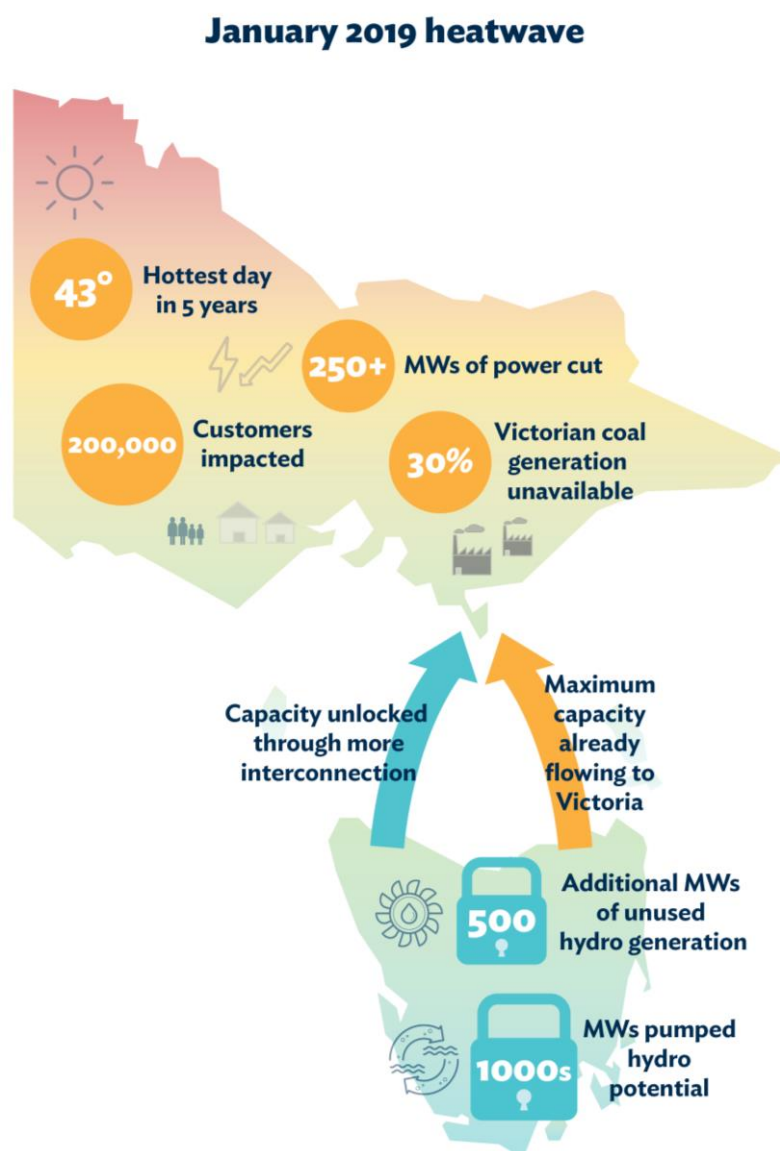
January 2019 heatwave

43° Hottest day in 5 years

250+ MWs of power cut

200,000 Customers impacted

30% Victorian coal generation unavailable

Capacity unlocked through more interconnection

Maximum capacity already flowing to Victoria

500 Additional MWs of unused hydro generation

1000s MWs pumped hydro potential